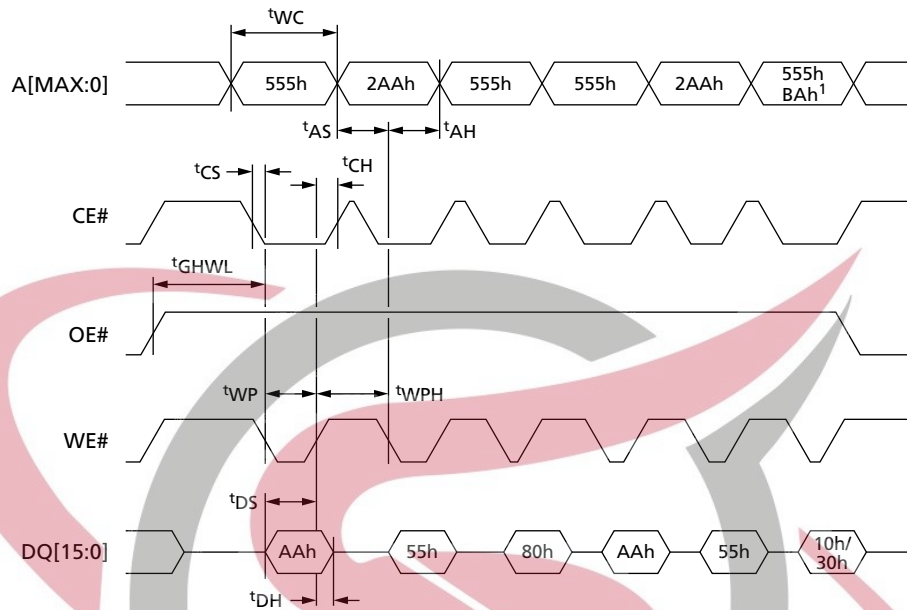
$t_{WC}$

A[MAX:0]

555h

2AAh

555h

555h

2AAh

555h BAh$^1$

$t_{AS}$

$t_{AH}$

$t_{CS}$

$t_{CH}$

CE#

$t_{GHWL}$

OE#

$t_{WP}$

$t_{WPH}$

WE#

$t_{DS}$

DQ[15:0]

AAh

55h

80h

AAh

55h

10h/ 30h

$t_{DH}$